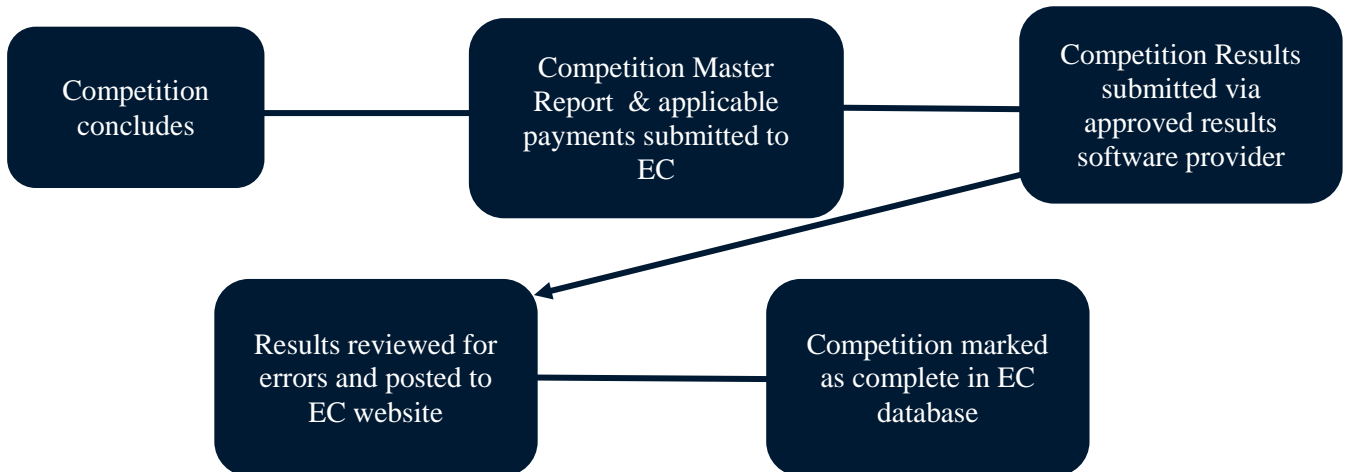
Competition concludes

Competition Master Report & applicable payments submitted to EC

Competition Results submitted via approved results software provider

Results reviewed for errors and posted to EC website

Competition marked as complete in EC database